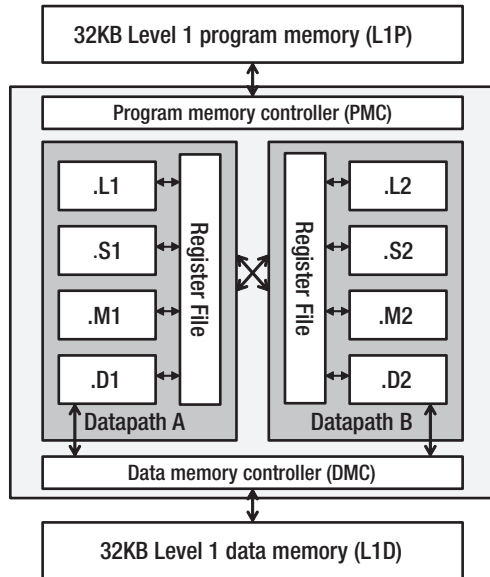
32KB Level 1 program memory (L1P)

Program memory controller (PMC)

.L1

.S1

.M1

.D1

Register File

Datapath A

Register File

.L2

.S2

.M2

.D2

Datapath B

Data memory controller (DMC)

32KB Level 1 data memory (L1D)